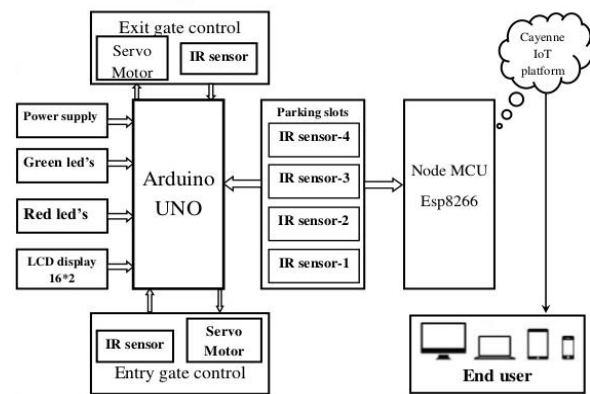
Exit gate control

Servo Motor

IR sensor

Cayenne IoT platform

Power supply

Green led's

Red led's

LCD display 16*2

Arduino UNO

Parking slots

IR sensor-4

IR sensor-3

IR sensor-2

IR sensor-1

Node MCU Esp8266

IR sensor

Servo Motor

Entry gate control

End user